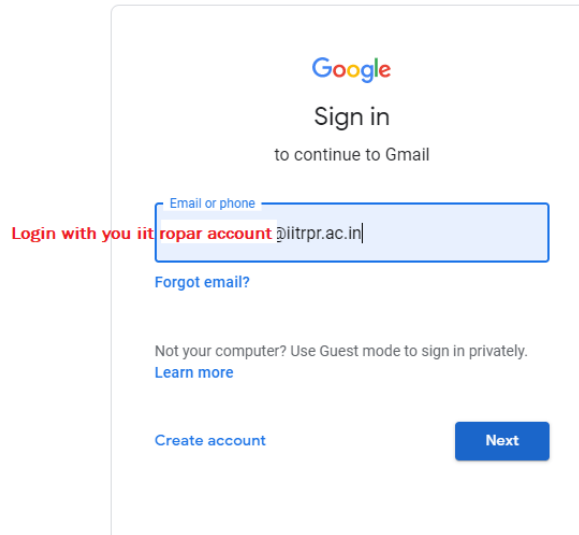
Google

Sign in

to continue to Gmail

Email or phone

Login with you iit ropar account @iitrpr.ac.in

Forgot email?

Not your computer? Use Guest mode to sign in privately.
Learn more

Create account

Next